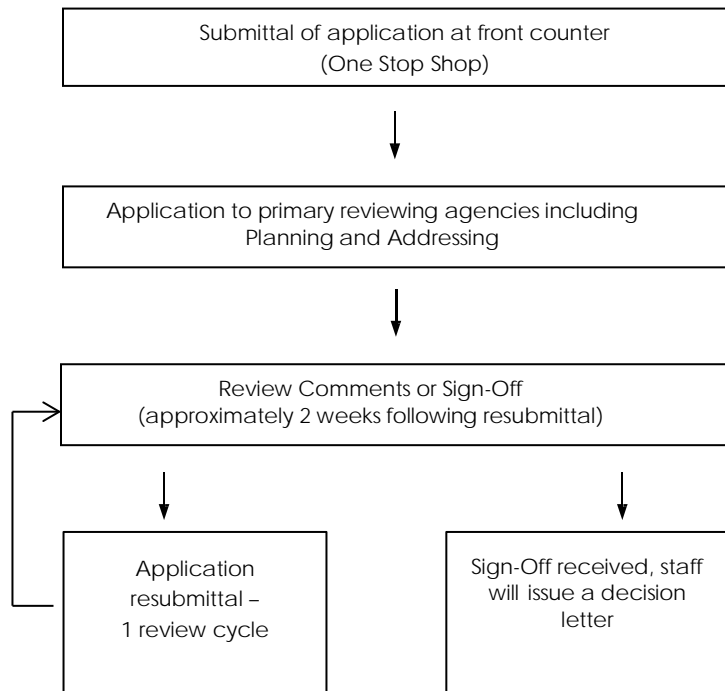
Submittal of application at front counter
(One Stop Shop)

Application to primary reviewing agencies including Planning and Addressing

Review Comments or Sign-Off
(approximately 2 weeks following resubmittal)

Application resubmittal – 1 review cycle

Sign-Off received, staff will issue a decision letter